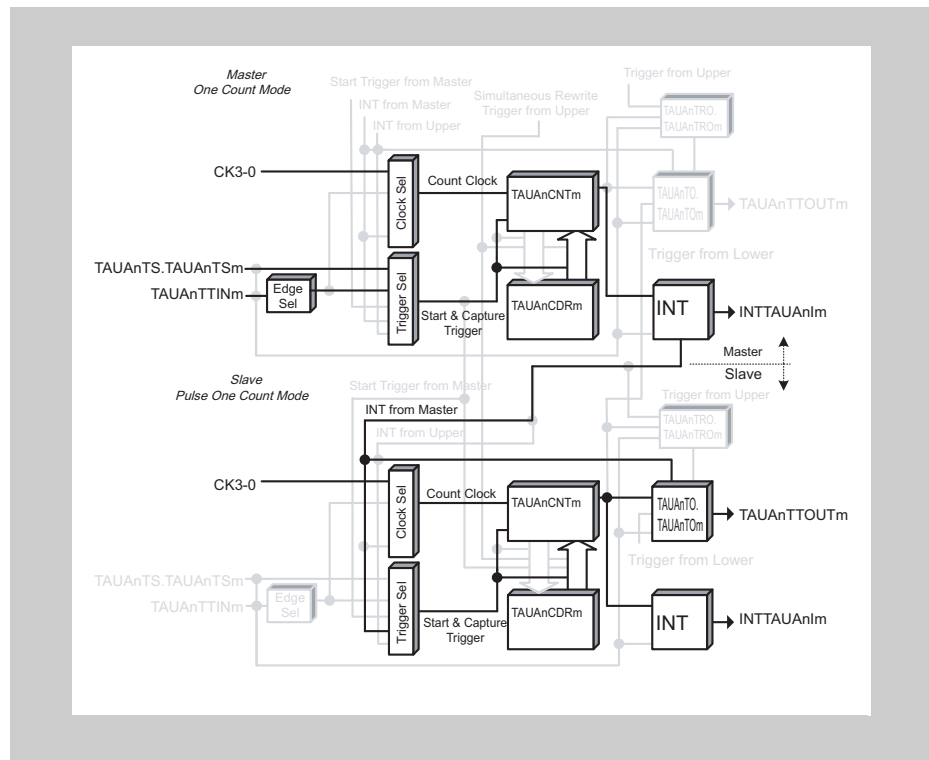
Master
One Count Mode

Start Trigger from Master
INT from Master
INT from Upper
Simultaneous Rewrite Trigger from Upper
Trigger from Upper
TAUAnTRO.
TAUAnTROm

CK3-0
Clock Sel
Count Clock
TAUAnCNTm
TAUAnTO.
TAUAnTOm
TAUAnTTOUTm
Trigger from Lower
TAUAnTS.TAUAnTSm
TAUAnTTINm
Edge Sel
Trigger Sel
TAUAnCDRm
Start & Capture Trigger
INT
INTTAUAnIm

Master
Slave

Slave
Pulse One Count Mode

Start Trigger from Master
INT from Master
INT from Upper
Trigger from Upper
TAUAnTRO.
TAUAnTROm

CK3-0
Clock Sel
Count Clock
TAUAnCNTm
TAUAnTO.
TAUAnTOm
TAUAnTTOUTm
Trigger from Lower
TAUAnTS.TAUAnTSm
TAUAnTTINm
Edge Sel
Trigger Sel
TAUAnCDRm
Start & Capture Trigger
INT
INTTAUAnIm